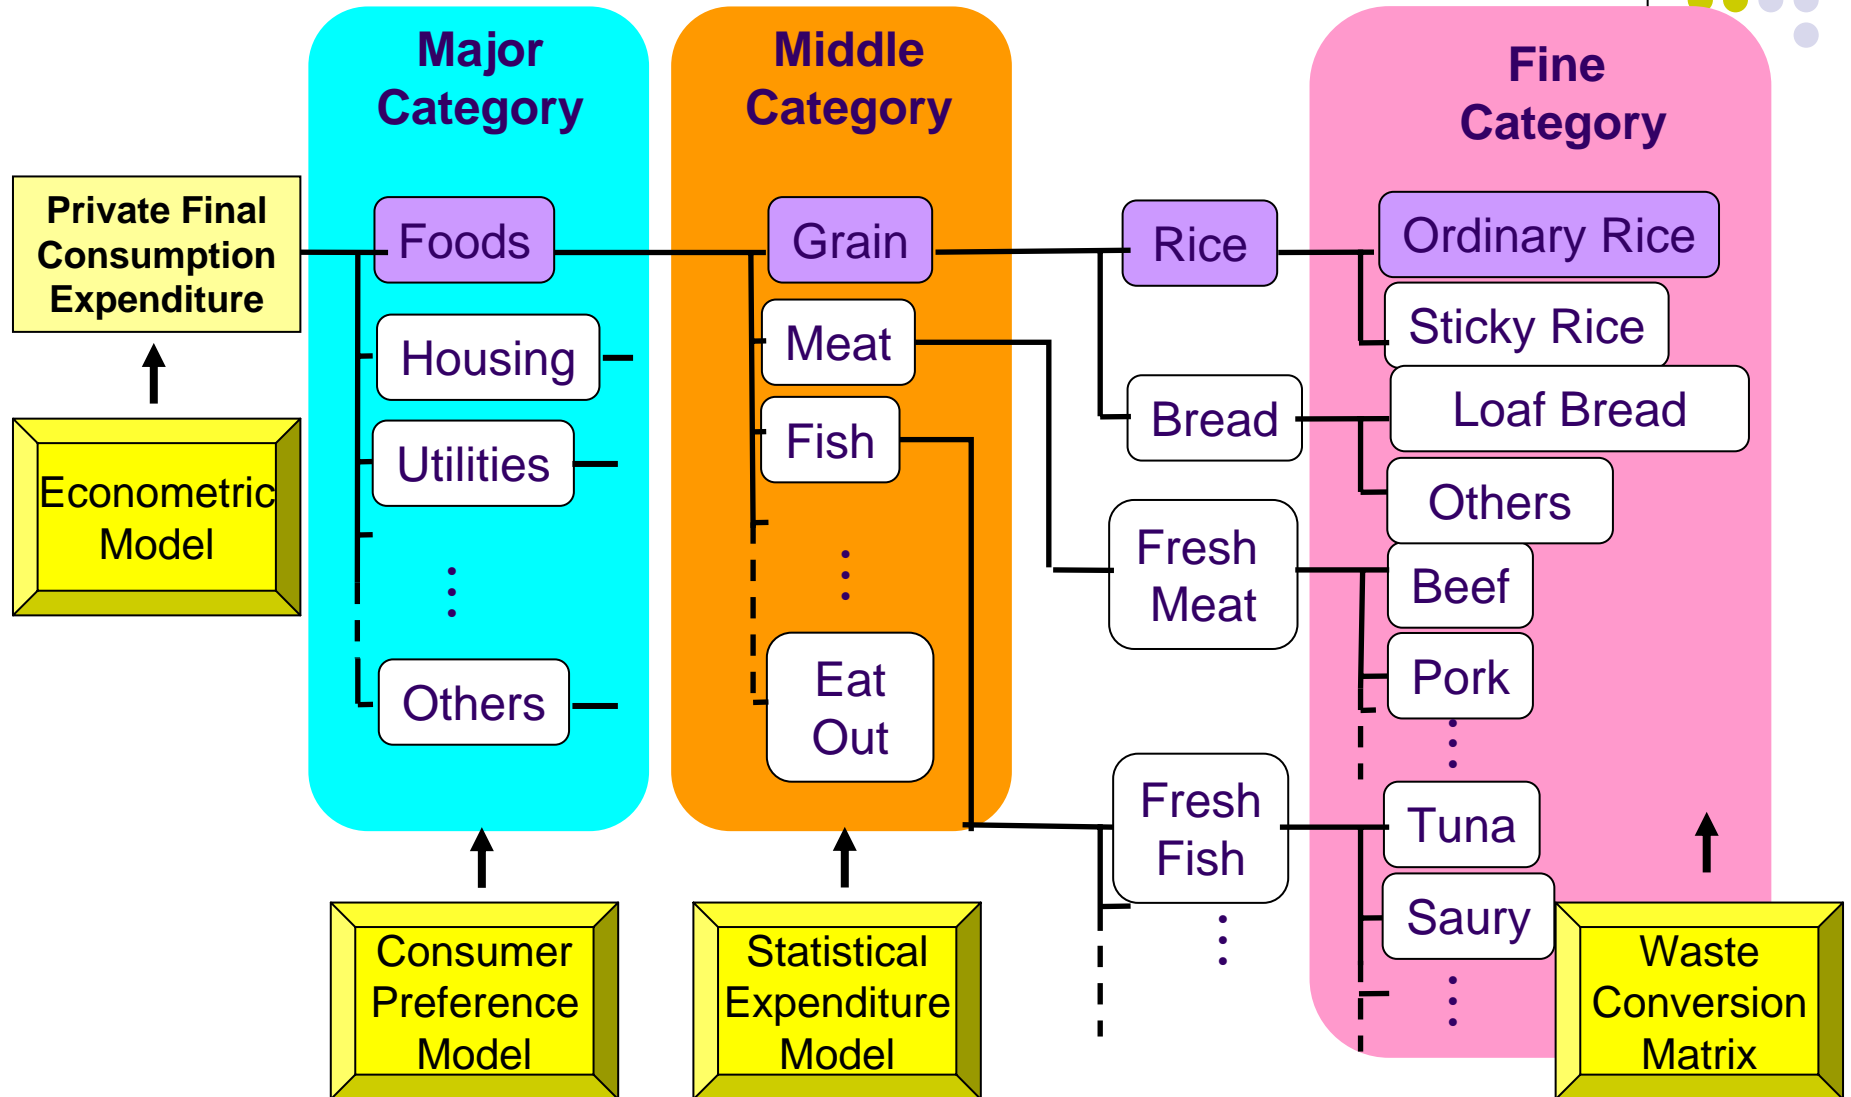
Major Category

Middle Category

Fine Category

Private Final Consumption Expenditure

Econometric Model

Foods

Housing

Utilities

⋮

Others

Grain

Meat

Fish

⋮

Eat Out

Rice

Bread

Fresh Meat

Fresh Fish

⋮

Ordinary Rice

Sticky Rice

Loaf Bread

Others

Beef

Pork

⋮

Tuna

Saury

⋮

Consumer Preference Model

Statistical Expenditure Model

Waste Conversion Matrix